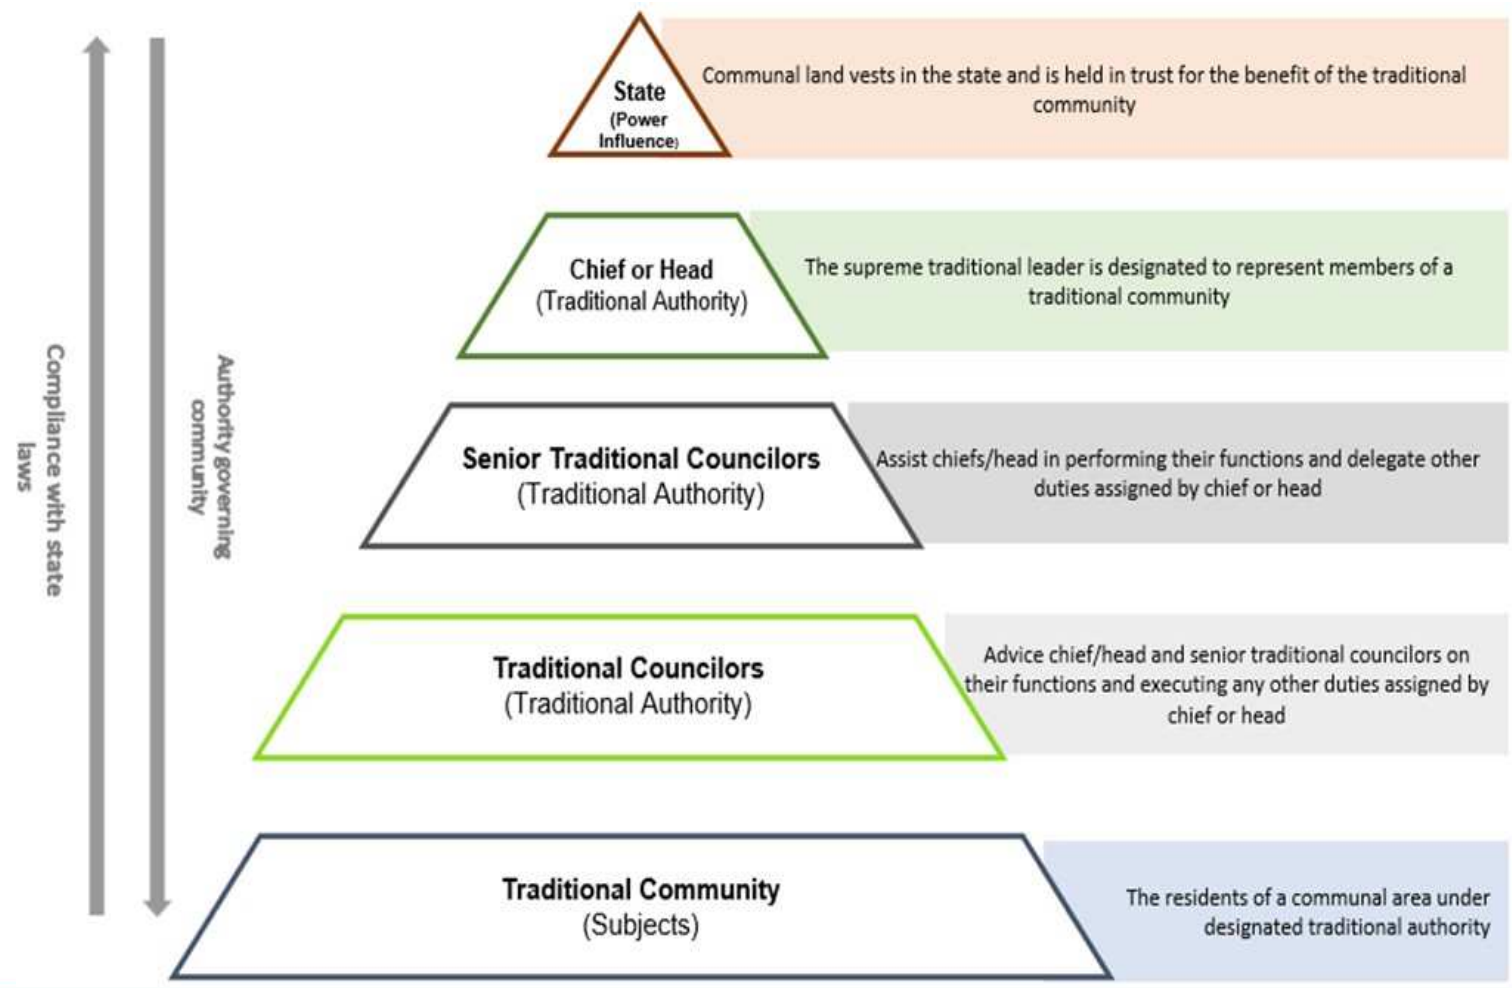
Compliance with state laws

Authority governing community

State
(Power Influence)

Communal land vests in the state and is held in trust for the benefit of the traditional community

Chief or Head
(Traditional Authority)

The supreme traditional leader is designated to represent members of a traditional community

Senior Traditional Councilors
(Traditional Authority)

Assist chiefs/head in performing their functions and delegate other duties assigned by chief or head

Traditional Councilors
(Traditional Authority)

Advice chief/head and senior traditional councilors on their functions and executing any other duties assigned by chief or head

Traditional Community
(Subjects)

The residents of a communal area under designated traditional authority